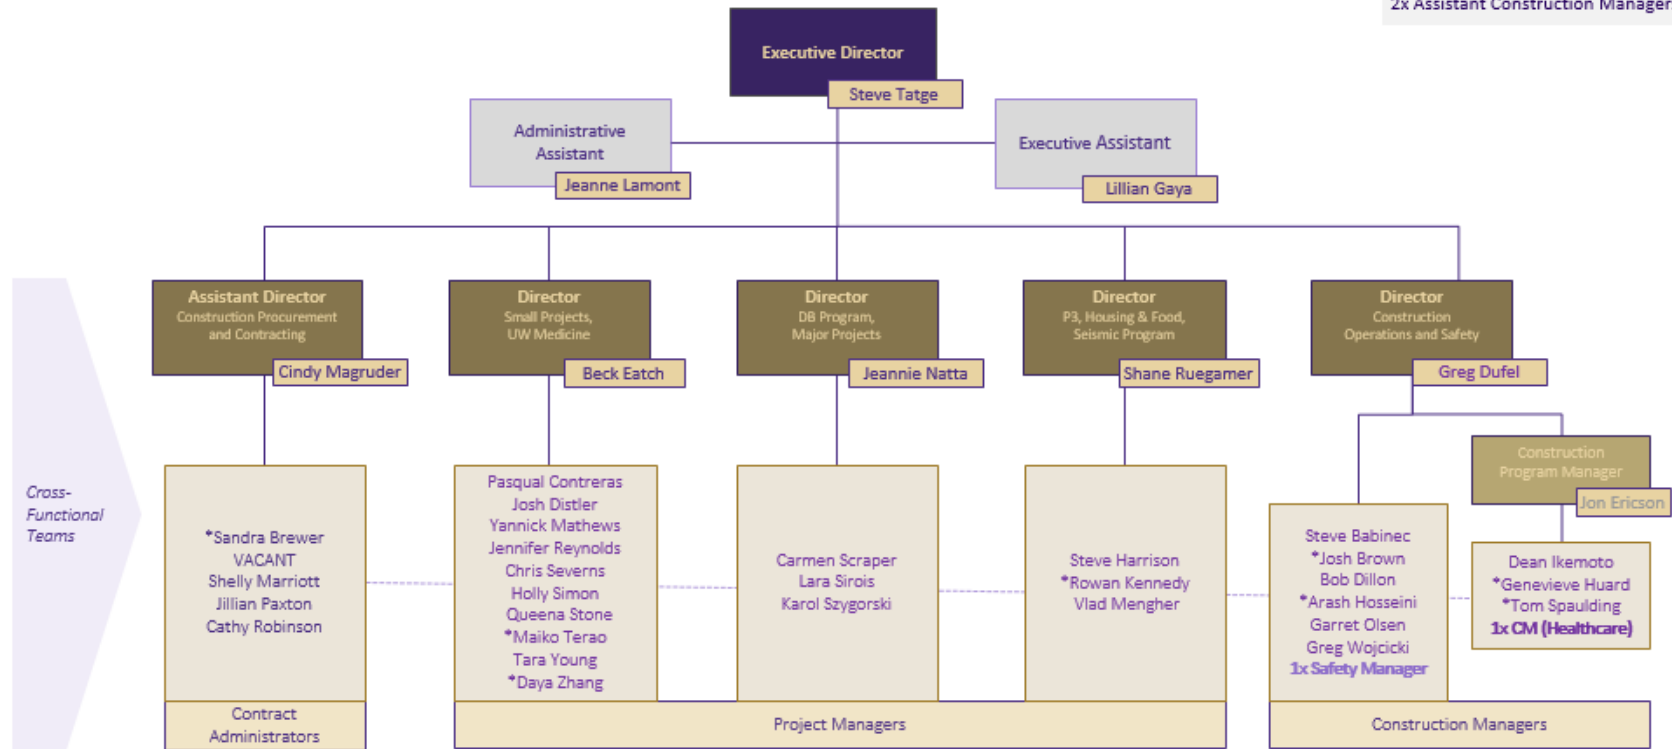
2x Assistant Construction Manager

Executive Director
Steve Tatge

Administrative Assistant
Jeanne Lamont

Executive Assistant
Lillian Gaya

Assistant Director
Construction Procurement and Contracting
Cindy Magruder

Director
Small Projects, UW Medicine
Beck Eatch

Director
DB Program, Major Projects
Jeannie Natta

Director
P3, Housing & Food, Seismic Program
Shane Ruegamer

Director
Construction Operations and Safety
Greg Dufel

Construction Program Manager
Jon Ericson

Cross-Functional Teams

*Sandra Brewer
VACANT
Shelly Marriott
Jillian Paxton
Cathy Robinson

Contract Administrators

Pasqual Contreras
Josh Distler
Yannick Mathews
Jennifer Reynolds
Chris Severns
Holly Simon
Queena Stone
*Maiko Terao
Tara Young
*Daya Zhang

Carmen Scraper
Lara Sirois
Karol Szygorski

Steve Harrison
*Rowan Kennedy
Vlad Mengher

Project Managers

Steve Babinec
*Josh Brown
Bob Dillon
*Arash Hosseini
Garret Olsen
Greg Wojcicki
1x Safety Manager

Dean Ikemoto
*Genevieve Huard
*Tom Spaulding
1x CM (Healthcare)

Construction Managers